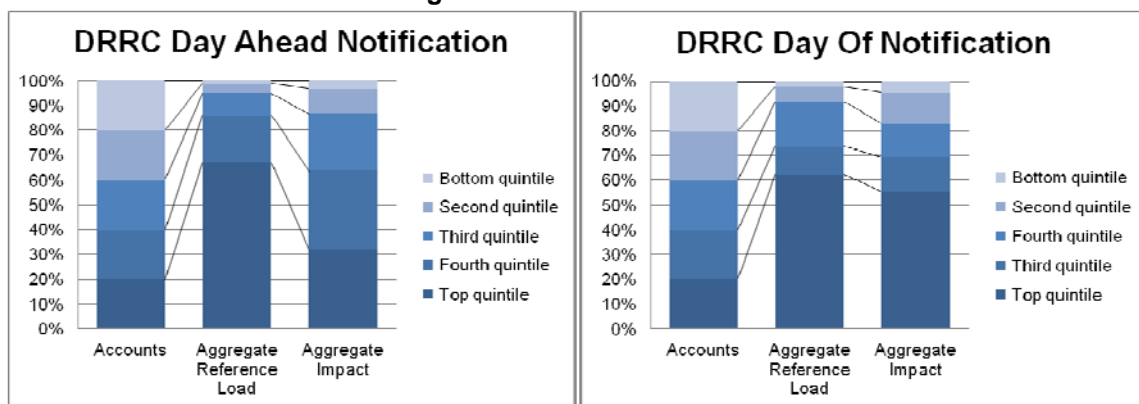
DRRC Day Ahead Notification

100%
90%
80%
70%
60%
50%
40%
30%
20%
10%
0%

Accounts
Aggregate Reference Load
Aggregate Impact

Bottom quintile
Second quintile
Third quintile
Fourth quintile
Top quintile

DRRC Day Of Notification

100%
90%
80%
70%
60%
50%
40%
30%
20%
10%
0%

Accounts
Aggregate Reference Load
Aggregate Impact

Bottom quintile
Second quintile
Fourth quintile
Third quintile
Top quintile